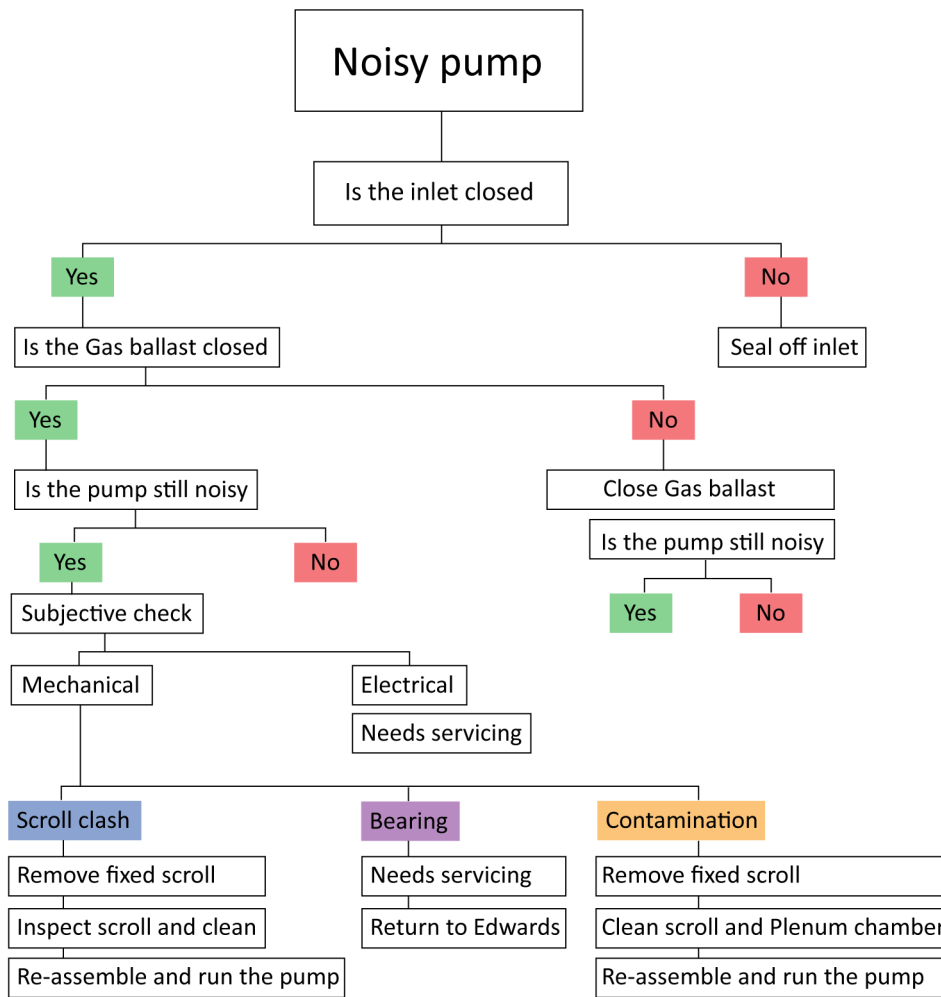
Noisy pump

Is the inlet closed

Yes

No

Seal off inlet

Is the Gas ballast closed

Yes

No

Close Gas ballast

Is the pump still noisy

Yes

No

Is the pump still noisy

Yes

No

Subjective check

Mechanical

Electrical

Needs servicing

Scroll clash

Remove fixed scroll

Inspect scroll and clean

Re-assemble and run the pump

Bearing

Needs servicing

Return to Edwards

Contamination

Remove fixed scroll

Clean scroll and Plenum chamber

Re-assemble and run the pump